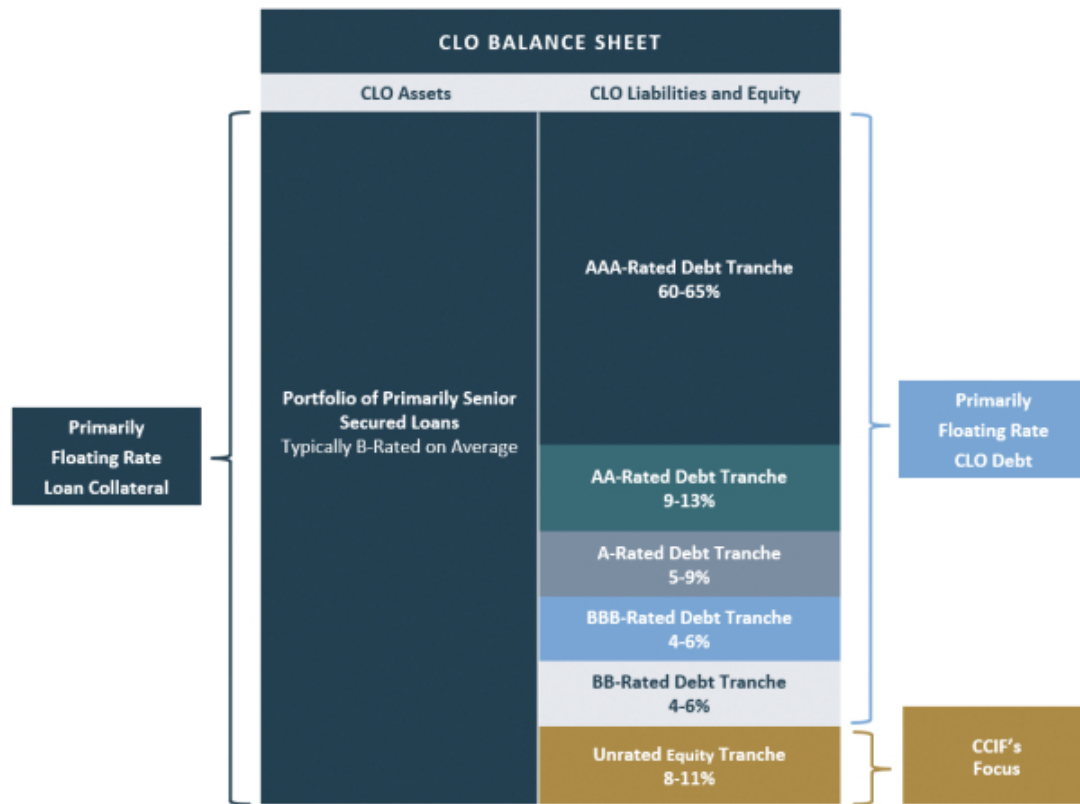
CLO BALANCE SHEET

CLO Assets

CLO Liabilities and Equity

Primarily Floating Rate Loan Collateral

Portfolio of Primarily Senior Secured Loans
Typically B-Rated on Average

AAA-Rated Debt Tranche
60-65%

AA-Rated Debt Tranche
9-13%

A-Rated Debt Tranche
5-9%

BBB-Rated Debt Tranche
4-6%

BB-Rated Debt Tranche
4-6%

Unrated Equity Tranche
8-11%

Primarily Floating Rate CLO Debt

CCIF's Focus